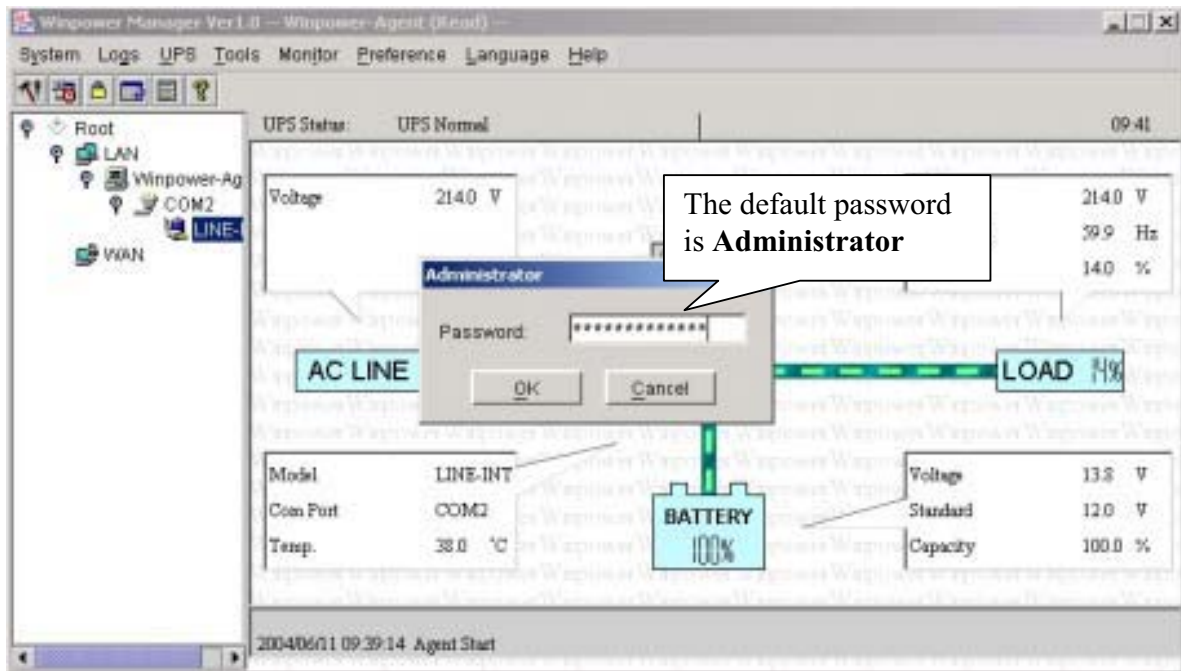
Winpower Manager Ver1.0 — Winpower-Agent (Read) —

System Logs UPS Tools Monitor Preference Language Help

Root
LAN
Winpower-Ag
COM2
LINE-
WAN

UPS Status: UPS Normal

09:41

Voltage 214.0 V

The default password is **Administrator**

214.0 V
59.9 Hz
14.0 %

Administrator

Password: **************

OK Cancel

AC LINE

LOAD 14%

Model LINE-INT
Com Port COM2
Temp. 38.0 °C

BATTERY
100%

Voltage 13.8 V
Standard 12.0 V
Capacity 100.0 %

2004/06/11 09:39:14 Agent Start